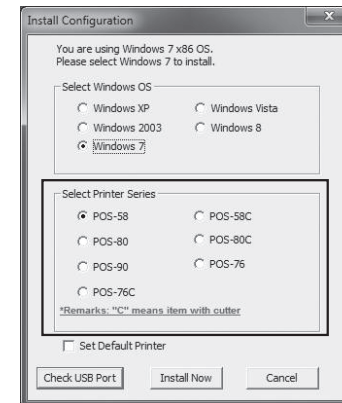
Install Configuration

You are using Windows 7 x86 OS.
Please select Windows 7 to install.

Select Windows OS

Windows XP
Windows Vista
Windows 2003
Windows 8
Windows 7

Select Printer Series

POS-58
POS-58C
POS-80
POS-80C
POS-90
POS-76
POS-76C

*Remarks: "C" means item with cutter

Set Default Printer

Check USB Port
Install Now
Cancel